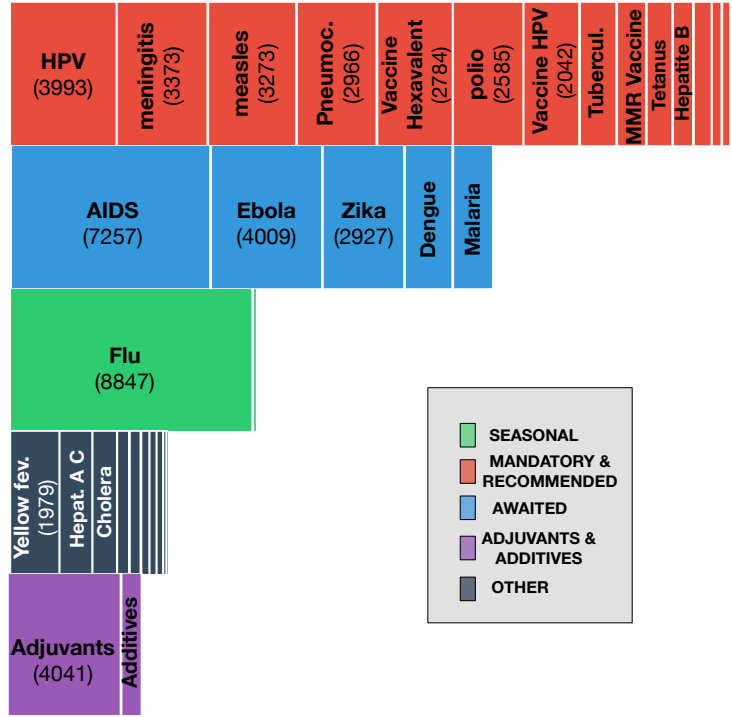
HPV
(3993)

meningitis
(3373)

measles
(3273)

Pneumoc.
(2966)

Vaccine Hexavalent
(2784)

polio
(2585)

Vaccine HPV
(2042)

Tubercul.

MMR Vaccine

Tetanus

Hepatite B

AIDS
(7257)

Ebola
(4009)

Zika
(2927)

Dengue

Malaria

Flu
(8847)

Yellow fev.
(1979)

Hepat. A C

Cholera

Adjuvants
(4041)

Additives

SEASONAL
MANDATORY & RECOMMENDED
AWAITED
ADJUVANTS & ADDITIVES
OTHER